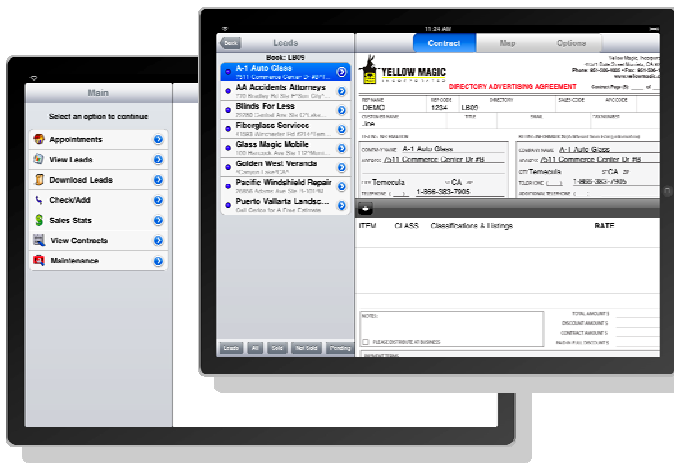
Main

Select an option to continue

Appointments

View Leads

Download Leads

Check/Add

Sales Stats

View Contracts

Maintenance

11:24 AM

Back

Leads

Book: LB09

A-1 Auto Glass

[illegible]

AA Accidents Attorneys

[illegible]

Blinds For Less

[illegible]

Fiberglass Services

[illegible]

Glass Magic Mobile

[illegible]

Golden West Veranda

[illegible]

Pacific Windshield Repair

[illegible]

Puerto Vallarta Landsc...

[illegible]

Leads All Sold Not Sold Pending

Contract Map Options

YELLOW MAGIC

DIRECTORY ADVERTISING AGREEMENT

Yellow Magic, Incorporated

Phone: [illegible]

www.yellowmagic.com

DEMO 5234 LB09

Jim

COMPANY NAME A-1 Auto Glass

ADDRESS 4211 Commerce Center Dr #B

CITY Temecula ST CA ZIP

TELEPHONE 1-866-383-7905

COMPANY NAME A-1 Auto Glass

ADDRESS 4211 Commerce Center Dr #B

CITY Temecula ST CA ZIP

TELEPHONE 1-866-383-7905

ITEM CLASS Classifications & Listings RATE

NOTES:

PLEASE DISTRIBUTE MY BUSINESS

TOTAL AMOUNT $

DISCOUNT AMOUNT $

CONTRACT AMOUNT $

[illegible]